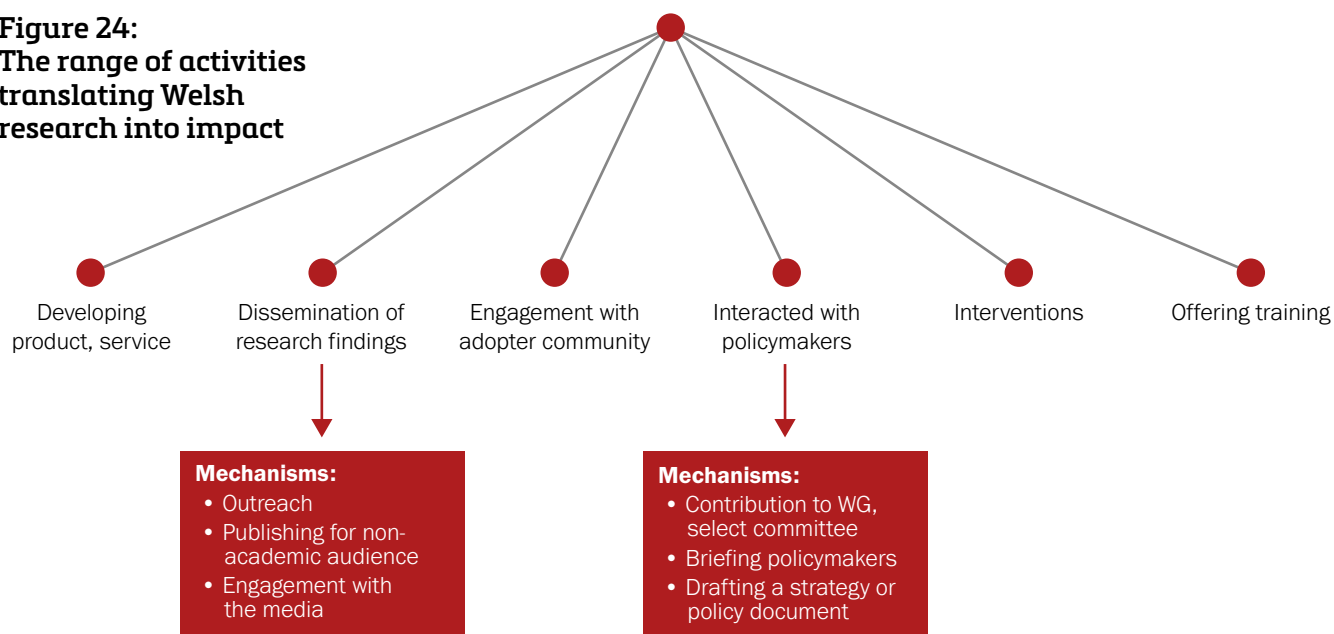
Figure 24:
The range of activities translating Welsh research into impact

Developing product, service

Dissemination of research findings

Engagement with adopter community

Interacted with policymakers

Interventions

Offering training

Mechanisms:
• Outreach
• Publishing for non-academic audience
• Engagement with the media

Mechanisms:
• Contribution to WG, select committee
• Briefing policymakers
• Drafting a strategy or policy document